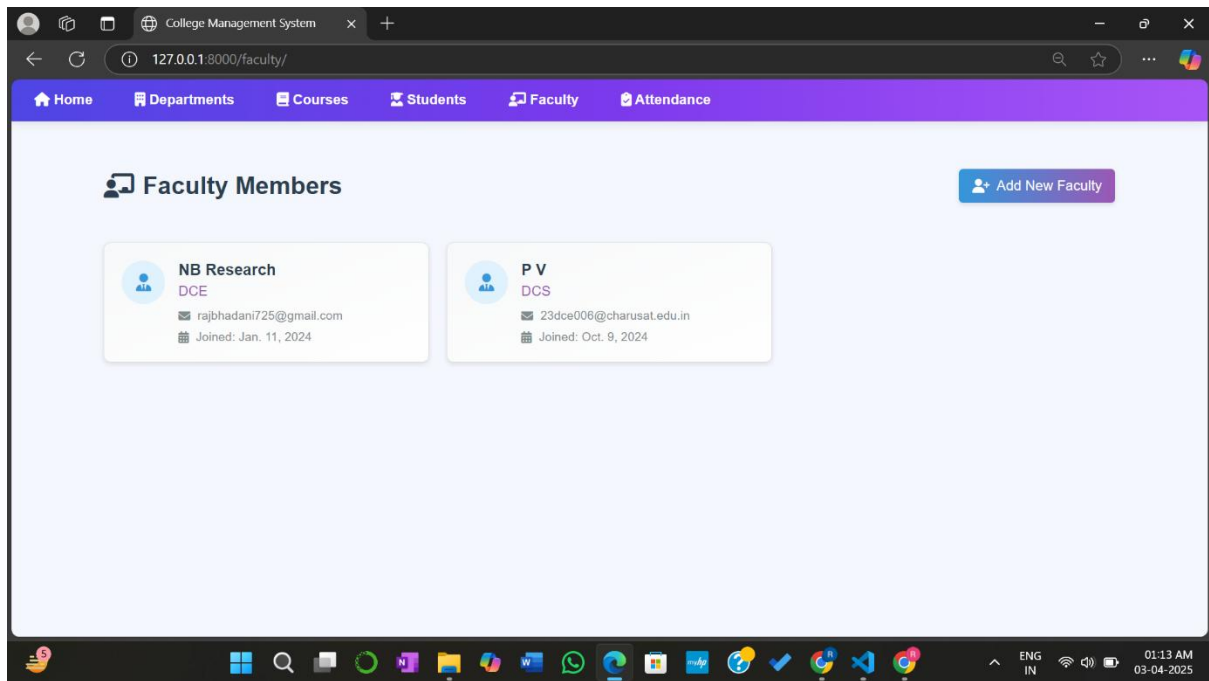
College Management System

127.0.0.1:8000/faculty/

Home Departments Courses Students Faculty Attendance

Faculty Members

Add New Faculty

NB Research
DCE
rajbhadani725@gmail.com
Joined: Jan. 11, 2024

P V
DCS
23dce006@charusat.edu.in
Joined: Oct. 9, 2024

5

ENG
IN

01:13 AM
03-04-2025